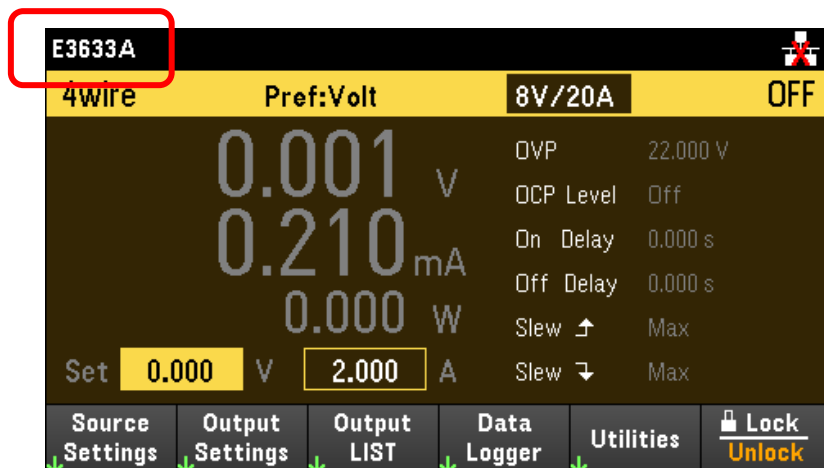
E3633A

4wire Pref:Volt 8V/20A OFF

0.001 V
0.210 mA
0.000 W

OVP 22.000 V
OCP Level Off
On Delay 0.000 s
Off Delay 0.000 s
Slew ↑ Max
Slew ↓ Max

Set 0.000 V 2.000 A

Source Settings | Output Settings | Output LIST | Data Logger | Utilities | Lock Unlock